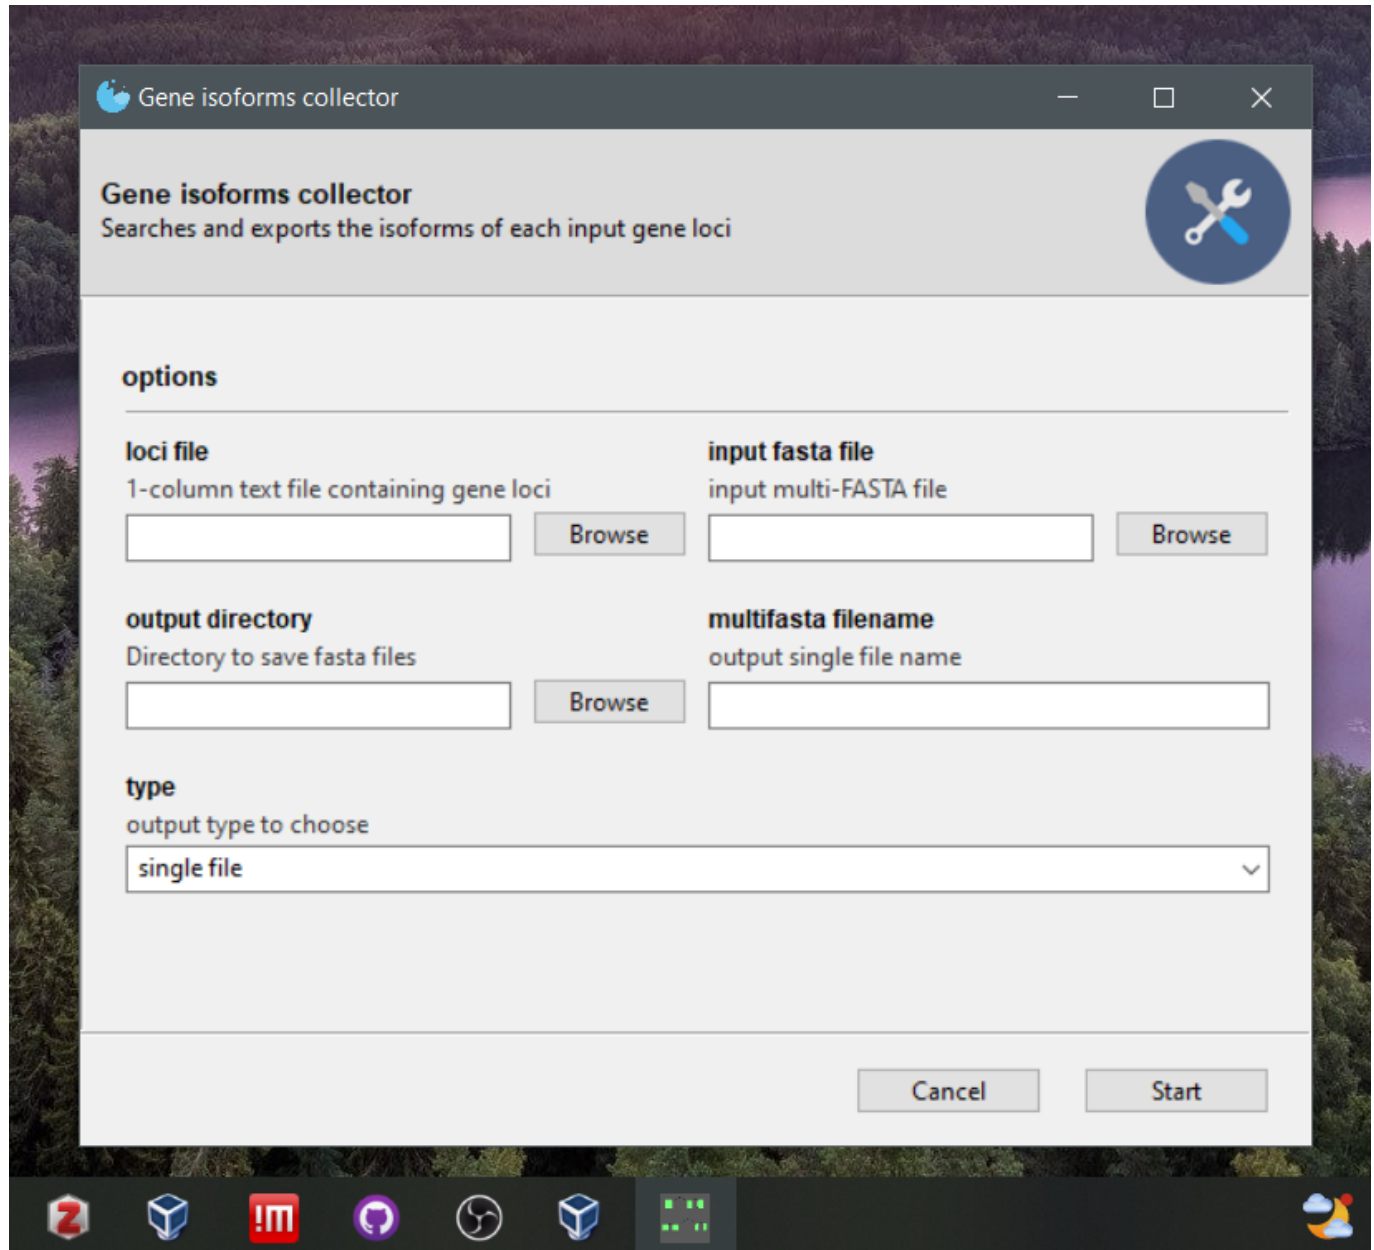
Gene isoforms collector

Gene isoforms collector
Searches and exports the isoforms of each input gene loci

options

loci file
1-column text file containing gene loci

Browse

input fasta file
input multi-FASTA file

Browse

output directory
Directory to save fasta files

Browse

multifasta filename
output single file name

type
output type to choose

single file

Cancel

Start

!m